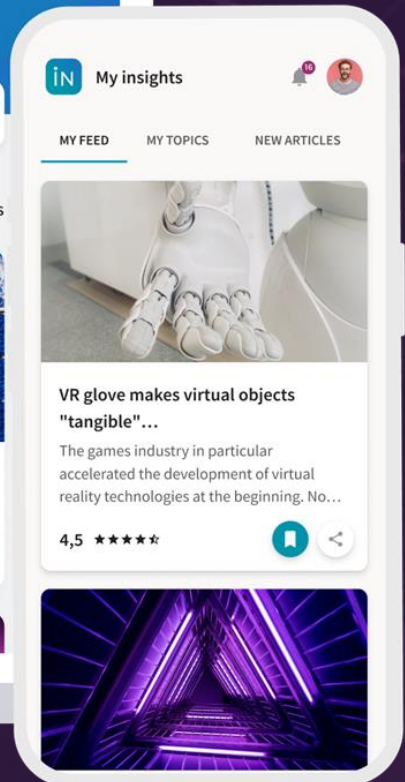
iN My insights 16

MY FEED MY TOPICS NEW ARTICLES

VR glove makes virtual objects "tangible"...

The games industry in particular accelerated the development of virtual reality technologies at the beginning. No...

4,5 ★★★★☆